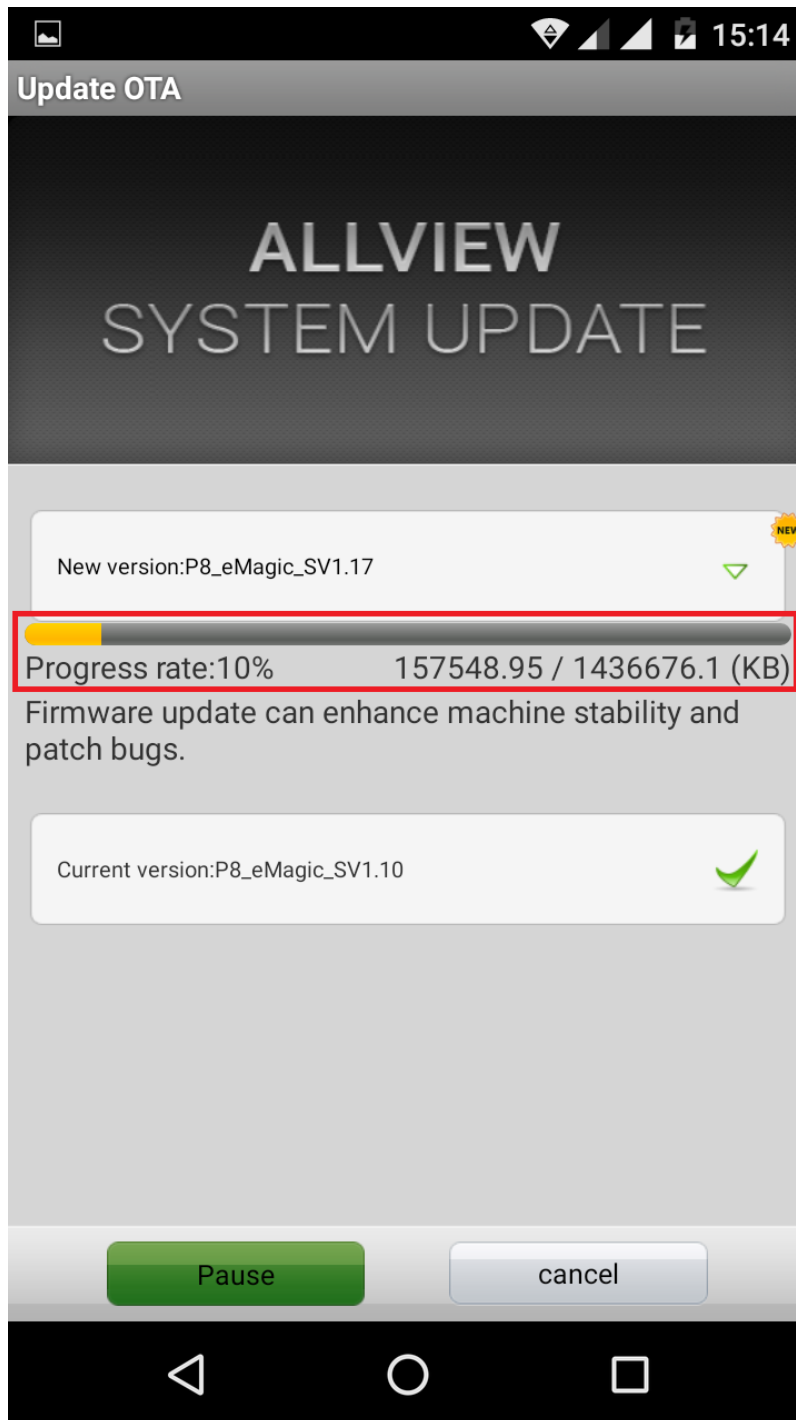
15:14

Update OTA

ALLVIEW
SYSTEM UPDATE

NEW

New version:P8_eMagic_SV1.17

Progress rate:10% 157548.95 / 1436676.1 (KB)

Firmware update can enhance machine stability and patch bugs.

Current version:P8_eMagic_SV1.10

Pause

cancel